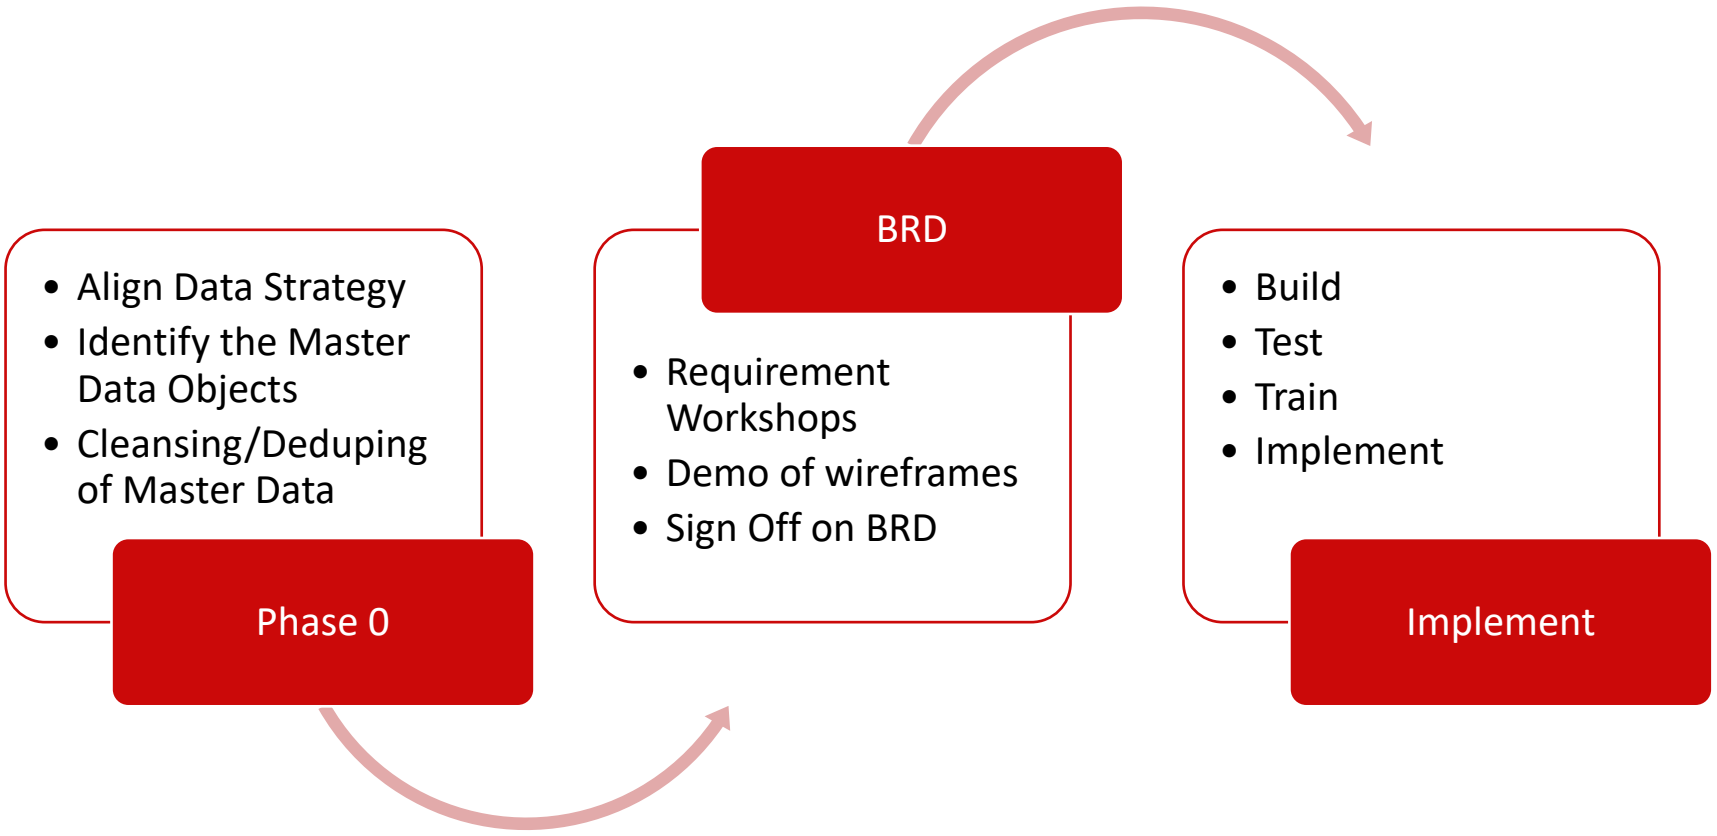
- Align Data Strategy
- Identify the Master Data Objects
- Cleansing/Deduping of Master Data

Phase 0

BRD

- Requirement Workshops
- Demo of wireframes
- Sign Off on BRD

- Build
- Test
- Train
- Implement

Implement